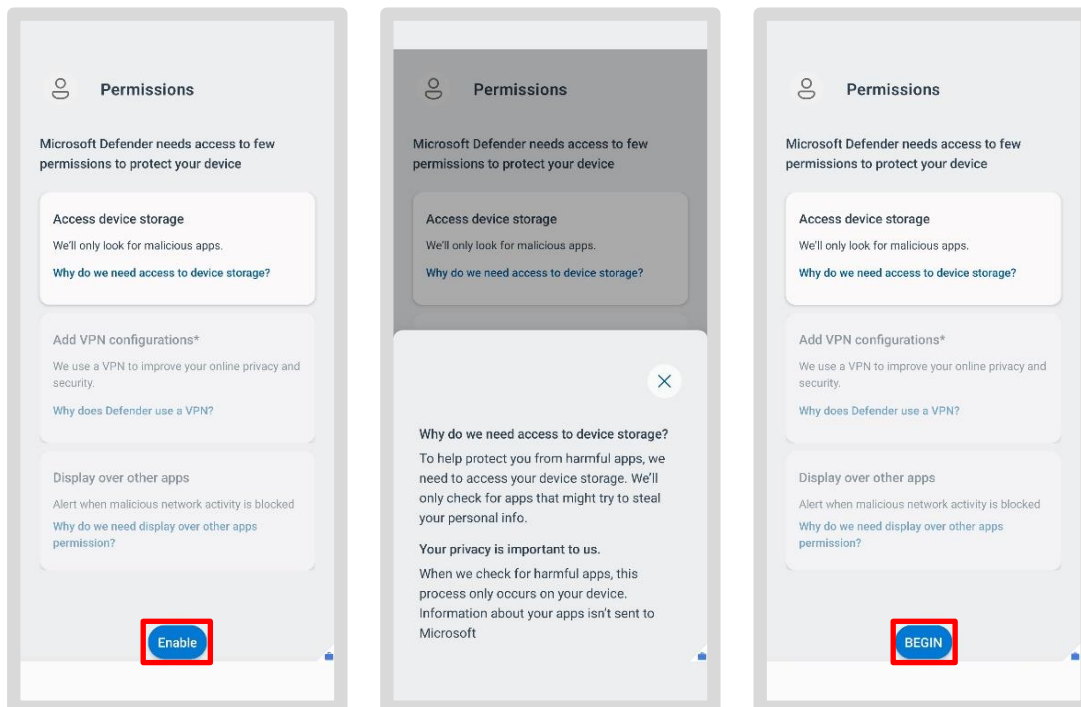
Permissions

Microsoft Defender needs access to few permissions to protect your device

Access device storage

We'll only look for malicious apps.

Why do we need access to device storage?

Add VPN configurations*

We use a VPN to improve your online privacy and security.

Why does Defender use a VPN?

Display over other apps

Alert when malicious network activity is blocked

Why do we need display over other apps permission?

Enable

Permissions

Microsoft Defender needs access to few permissions to protect your device

Access device storage

We'll only look for malicious apps.

Why do we need access to device storage?

Why do we need access to device storage?

To help protect you from harmful apps, we need to access your device storage. We'll only check for apps that might try to steal your personal info.

Your privacy is important to us.

When we check for harmful apps, this process only occurs on your device. Information about your apps isn't sent to Microsoft

Permissions

Microsoft Defender needs access to few permissions to protect your device

Access device storage

We'll only look for malicious apps.

Why do we need access to device storage?

Add VPN configurations*

We use a VPN to improve your online privacy and security.

Why does Defender use a VPN?

Display over other apps

Alert when malicious network activity is blocked

Why do we need display over other apps permission?

BEGIN